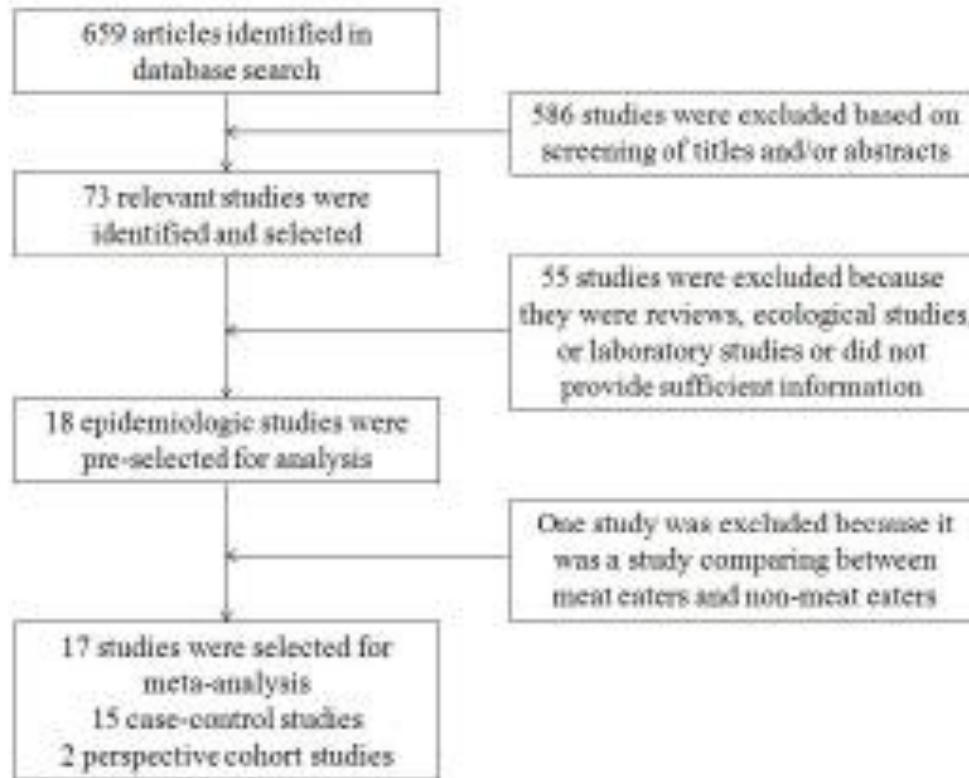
659 articles identified in database search

586 studies were excluded based on screening of titles and/or abstracts

73 relevant studies were identified and selected

55 studies were excluded because they were reviews, ecological studies or laboratory studies or did not provide sufficient information

18 epidemiologic studies were pre-selected for analysis

One study was excluded because it was a study comparing between meat eaters and non-meat eaters

17 studies were selected for meta-analysis
15 case-control studies
2 perspective cohort studies